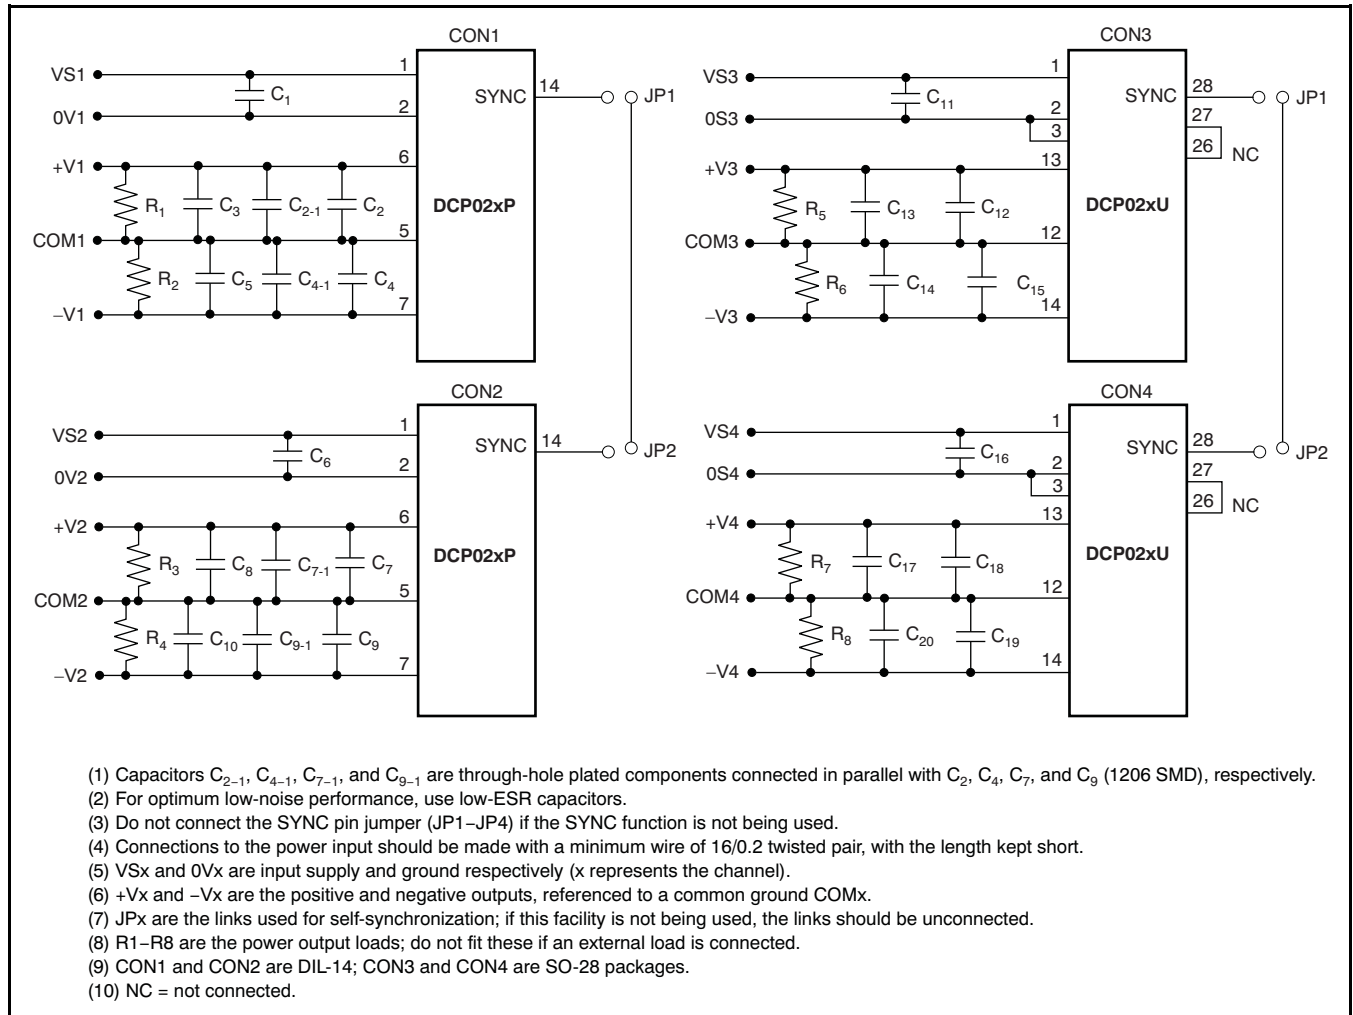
CON1

VS1
0V1
$C_1$
1
2
SYNC
14
JP1
+V1
6
$R_1$
$C_3$
$C_{2-1}$
$C_2$
DCP02xP
COM1
5
$R_2$
$C_5$
$C_{4-1}$
$C_4$
−V1
7

CON2

VS2
0V2
$C_6$
1
2
SYNC
14
JP2
+V2
6
$R_3$
$C_8$
$C_{7-1}$
$C_7$
DCP02xP
COM2
5
$R_4$
$C_{10}$
$C_{9-1}$
$C_9$
−V2
7

CON3

VS3
0S3
$C_{11}$
1
2
3
SYNC
28
27
26
NC
JP1
+V3
13
$R_5$
$C_{13}$
$C_{12}$
DCP02xU
COM3
12
$R_6$
$C_{14}$
$C_{15}$
−V3
14

CON4

VS4
0S4
$C_{16}$
1
2
3
SYNC
28
27
26
NC
JP2
+V4
13
$R_7$
$C_{17}$
$C_{18}$
DCP02xU
COM4
12
$R_8$
$C_{20}$
$C_{19}$
−V4
14

(1) Capacitors $C_{2-1}$, $C_{4-1}$, $C_{7-1}$, and $C_{9-1}$ are through-hole plated components connected in parallel with $C_2$, $C_4$, $C_7$, and $C_9$ (1206 SMD), respectively.
(2) For optimum low-noise performance, use low-ESR capacitors.
(3) Do not connect the SYNC pin jumper (JP1−JP4) if the SYNC function is not being used.
(4) Connections to the power input should be made with a minimum wire of 16/0.2 twisted pair, with the length kept short.
(5) VSx and 0Vx are input supply and ground respectively (x represents the channel).
(6) +Vx and −Vx are the positive and negative outputs, referenced to a common ground COMx.
(7) JPx are the links used for self-synchronization; if this facility is not being used, the links should be unconnected.
(8) R1−R8 are the power output loads; do not fit these if an external load is connected.
(9) CON1 and CON2 are DIL-14; CON3 and CON4 are SO-28 packages.
(10) NC = not connected.